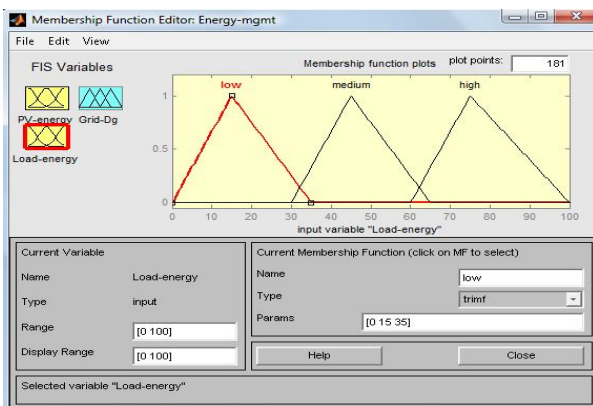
Membership Function Editor: Energy-mgmt

File Edit View

FIS Variables

PV-energy Grid-Dg

Load-energy

Membership function plots

plot points: 181

low medium high

1

0.5

0

0 10 20 30 40 50 60 70 80 90 100

input variable "Load-energy"

Current Variable

Name Load-energy

Type input

Range [0 100]

Display Range [0 100]

Current Membership Function (click on MF to select)

Name low

Type trimf

Params [0 15 35]

Help

Close

Selected variable "Load-energy"